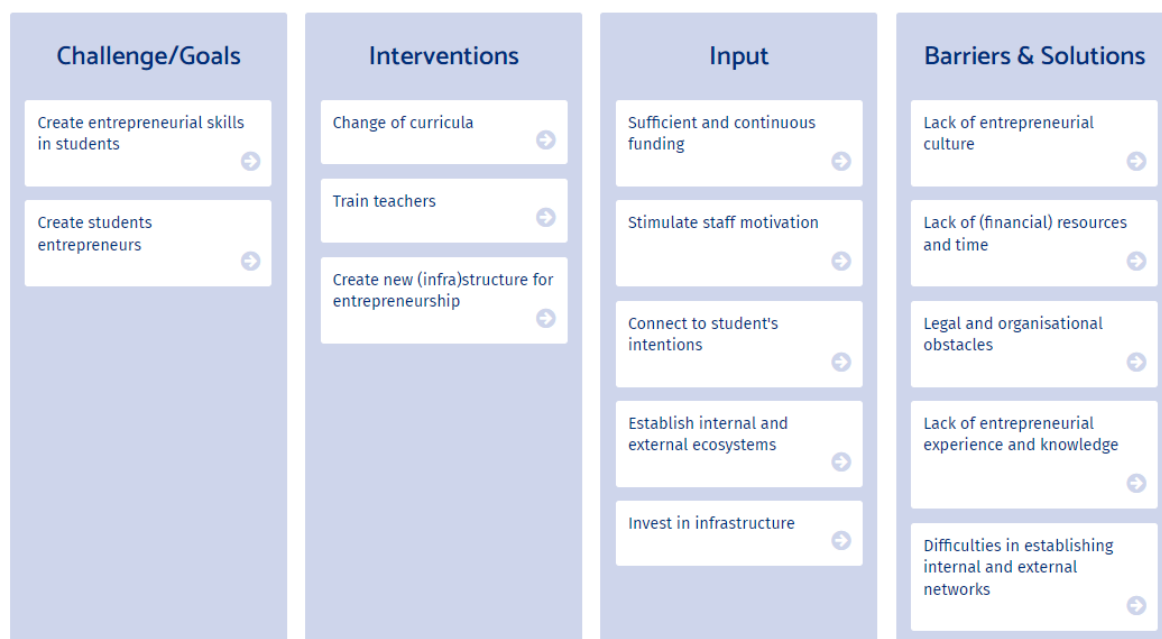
Challenge/Goals

Create entrepreneurial skills in students

Create students entrepreneurs

Interventions

Change of curricula

Train teachers

Create new (infra)structure for entrepreneurship

Input

Sufficient and continuous funding

Stimulate staff motivation

Connect to student's intentions

Establish internal and external ecosystems

Invest in infrastructure

Barriers & Solutions

Lack of entrepreneurial culture

Lack of (financial) resources and time

Legal and organisational obstacles

Lack of entrepreneurial experience and knowledge

Difficulties in establishing internal and external networks